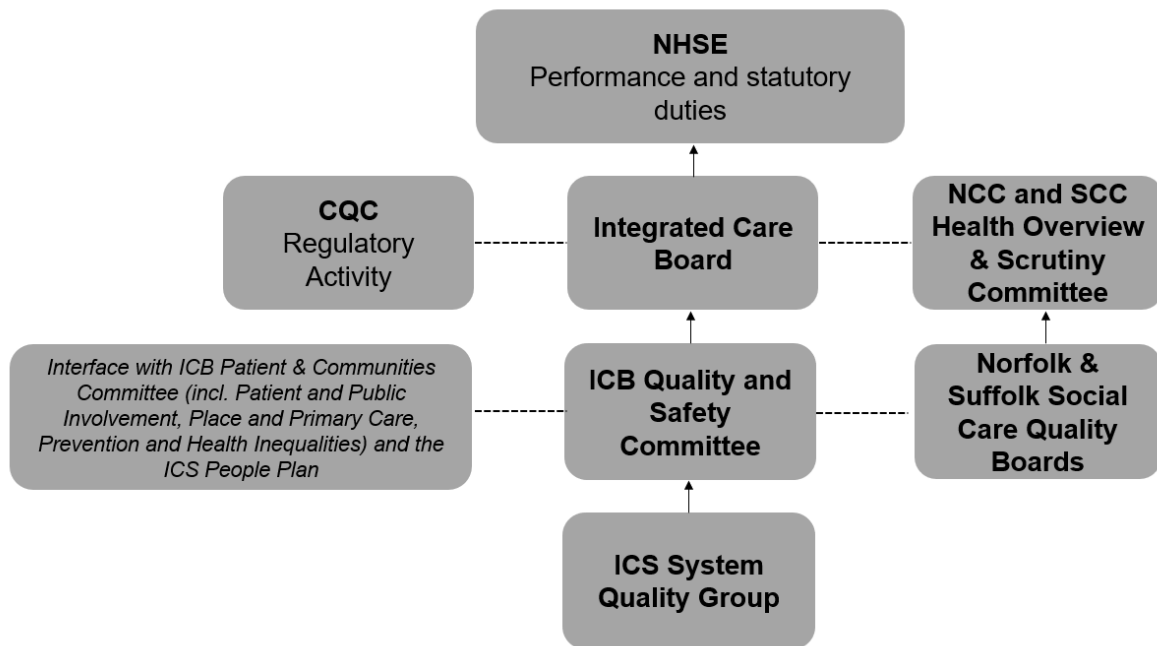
NHSE
Performance and statutory duties

CQC
Regulatory Activity

Integrated Care Board

NCC and SCC Health Overview & Scrutiny Committee

Interface with ICB Patient & Communities Committee (incl. Patient and Public Involvement, Place and Primary Care, Prevention and Health Inequalities) and the ICS People Plan

ICB Quality and Safety Committee

Norfolk & Suffolk Social Care Quality Boards

ICS System Quality Group